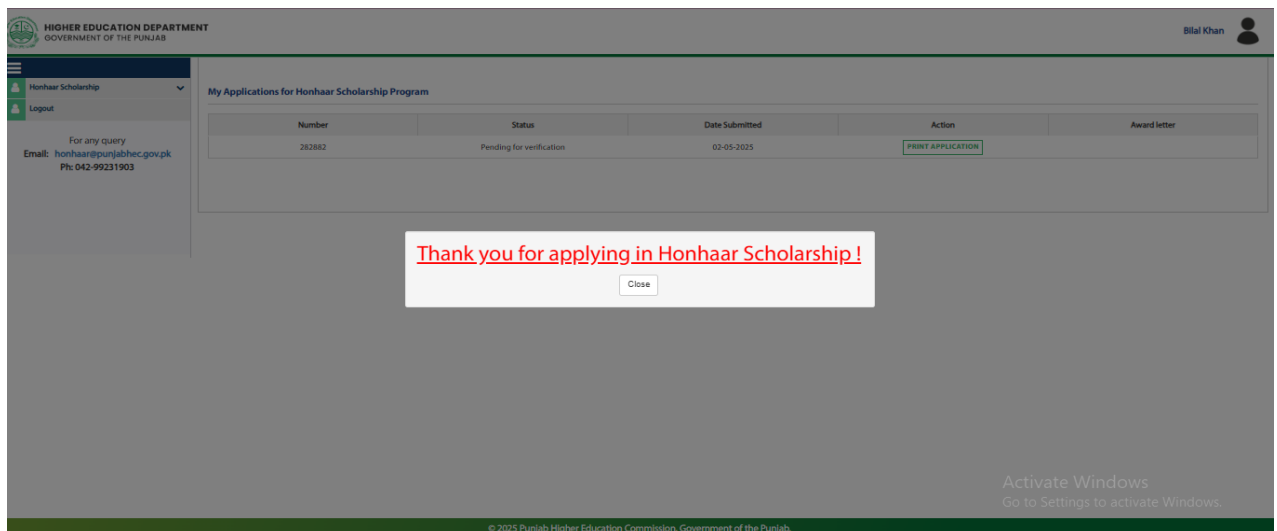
HIGHER EDUCATION DEPARTMENT
GOVERNMENT OF THE PUNJAB

Bilal Khan

Honhaar Scholarship
Logout

For any query
Email: honhaar@punjabhec.gov.pk
Ph: 042-99231903

My Applications for Honhaar Scholarship Program

| Number | Status | Date Submitted | Action | Award letter |
|---|---|---|---|---|
| 282882 | Pending for verification | 02-05-2025 | PRINT APPLICATION | |

Thank you for applying in Honhaar Scholarship !

Close

Activate Windows
Go to Settings to activate Windows.

© 2025 Punjab Higher Education Commission, Government of the Punjab.